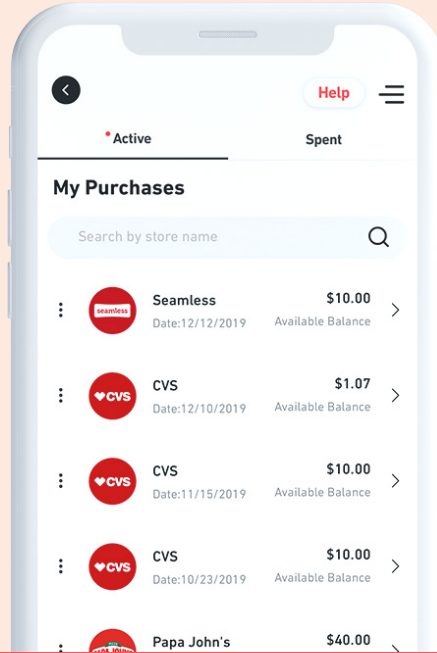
Help

Active

Spent

My Purchases

Search by store name

seamless

Seamless
Date:12/12/2019
$10.00
Available Balance

CVS
CVS
Date:12/10/2019
$1.07
Available Balance

CVS
CVS
Date:11/15/2019
$10.00
Available Balance

CVS
CVS
Date:10/23/2019
$10.00
Available Balance

Papa John's
$40.00